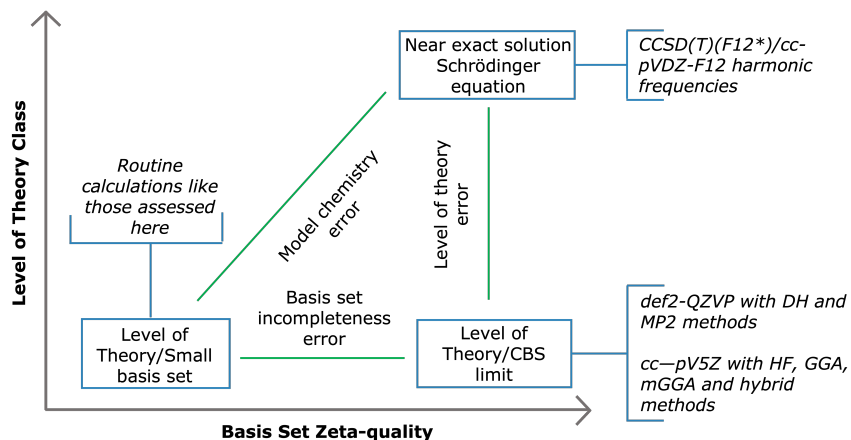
Near exact solution Schrödinger equation

CCSD(T)(F12*)/cc-pVDZ-F12 harmonic frequencies

Level of Theory Class

Routine calculations like those assessed here

Model chemistry error

Level of theory error

Basis set incompleteness error

Level of Theory/Small basis set

Level of Theory/CBS limit

def2-QZVP with DH and MP2 methods

cc—pV5Z with HF, GGA, mGGA and hybrid methods

Basis Set Zeta-quality